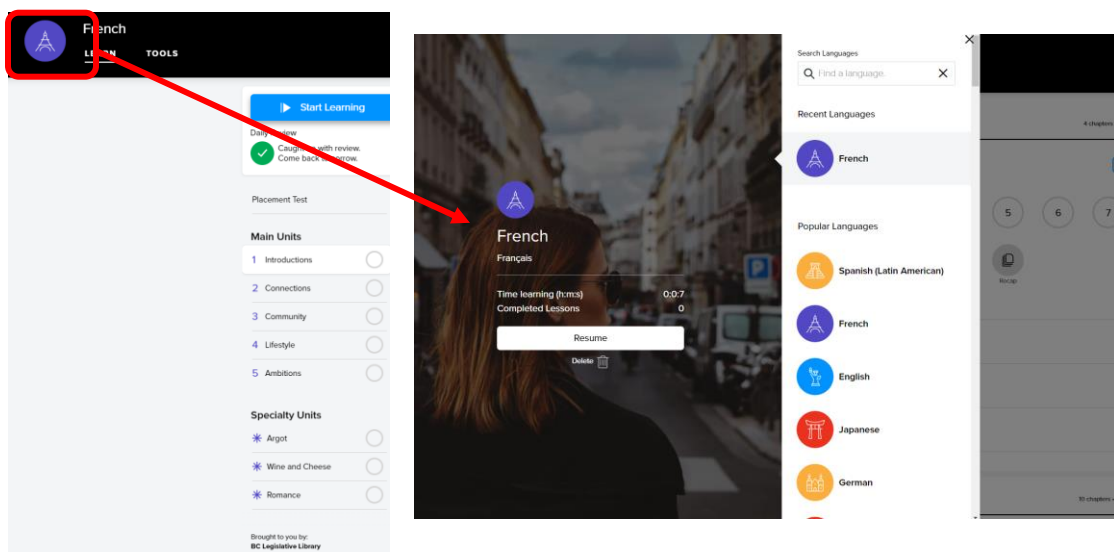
French
LESSON TOOLS

Start Learning

Daily Review
Caught up with review. Come back tomorrow.

Placement Test

Main Units
1 Introductions
2 Connections
3 Community
4 Lifestyle
5 Ambitions

Specialty Units
Argot
Wine and Cheese
Romance

Brought to you by:
BC Legislative Library

French
Français
Time learning (h:m:s) 0:0:7
Completed Lessons 0
Resume
Delete

Search Languages
Find a language.
Recent Languages
French
Popular Languages
Spanish (Latin American)
French
English
Japanese
German

4 chapters
5 6 7
Recap
10 chapters